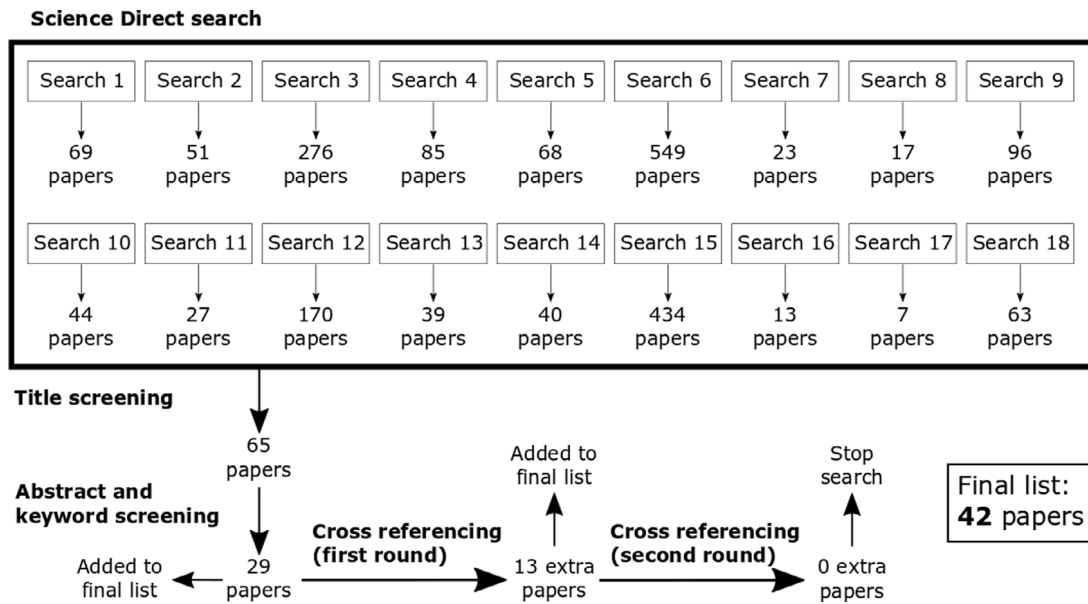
Science Direct search

Search 1
69 papers

Search 2
51 papers

Search 3
276 papers

Search 4
85 papers

Search 5
68 papers

Search 6
549 papers

Search 7
23 papers

Search 8
17 papers

Search 9
96 papers

Search 10
44 papers

Search 11
27 papers

Search 12
170 papers

Search 13
39 papers

Search 14
40 papers

Search 15
434 papers

Search 16
13 papers

Search 17
7 papers

Search 18
63 papers

Title screening

65 papers

Abstract and keyword screening

29 papers

Added to final list

Cross referencing (first round)

13 extra papers

Added to final list

Cross referencing (second round)

0 extra papers

Stop search

Final list: **42** papers